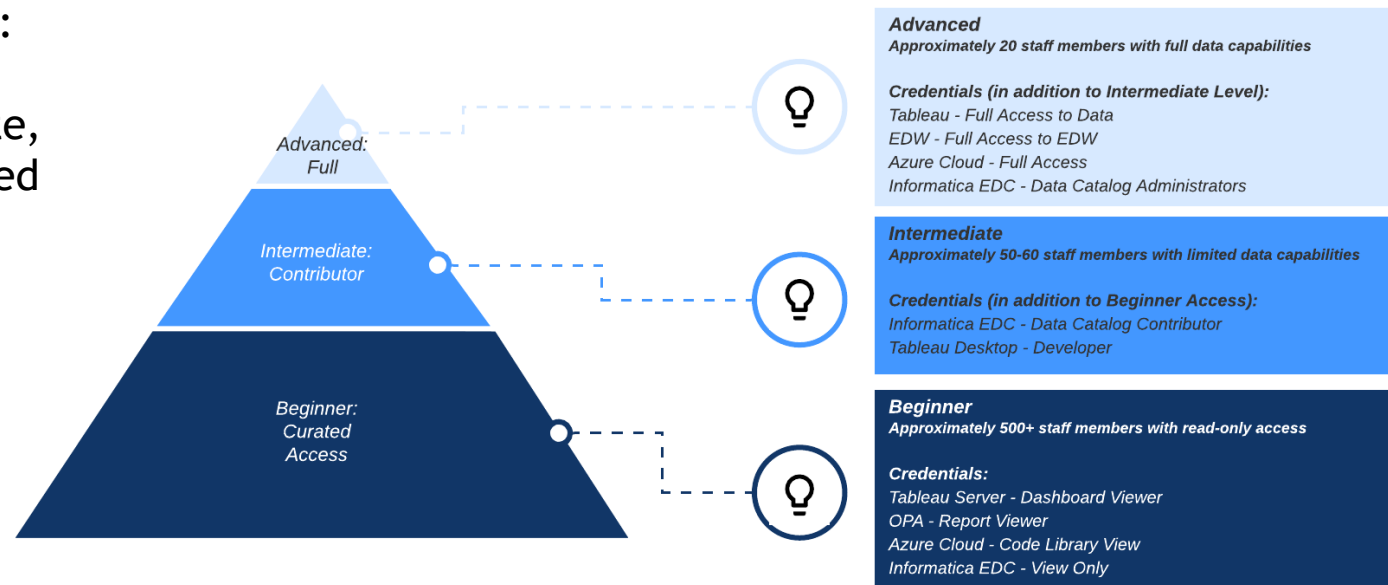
:

e,
ed

Advanced: Full

Intermediate: Contributor

Beginner: Curated Access

Advanced
Approximately 20 staff members with full data capabilities

Credentials (in addition to Intermediate Level):
Tableau - Full Access to Data
EDW - Full Access to EDW
Azure Cloud - Full Access
Informatica EDC - Data Catalog Administrators

Intermediate
Approximately 50-60 staff members with limited data capabilities

Credentials (in addition to Beginner Access):
Informatica EDC - Data Catalog Contributor
Tableau Desktop - Developer

Beginner
Approximately 500+ staff members with read-only access

Credentials:
Tableau Server - Dashboard Viewer
OPA - Report Viewer
Azure Cloud - Code Library View
Informatica EDC - View Only